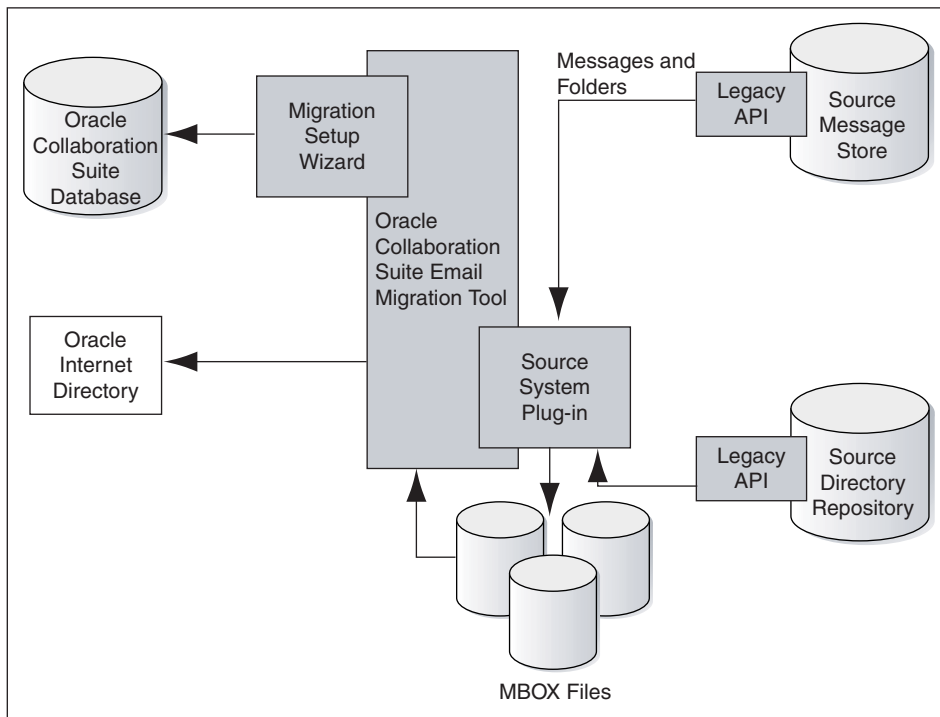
Oracle Collaboration Suite Database

Migration Setup Wizard

Messages and Folders

Legacy API

Source Message Store

Oracle Collaboration Suite Email Migration Tool

Oracle Internet Directory

Source System Plug-in

Legacy API

Source Directory Repository

MBOX Files